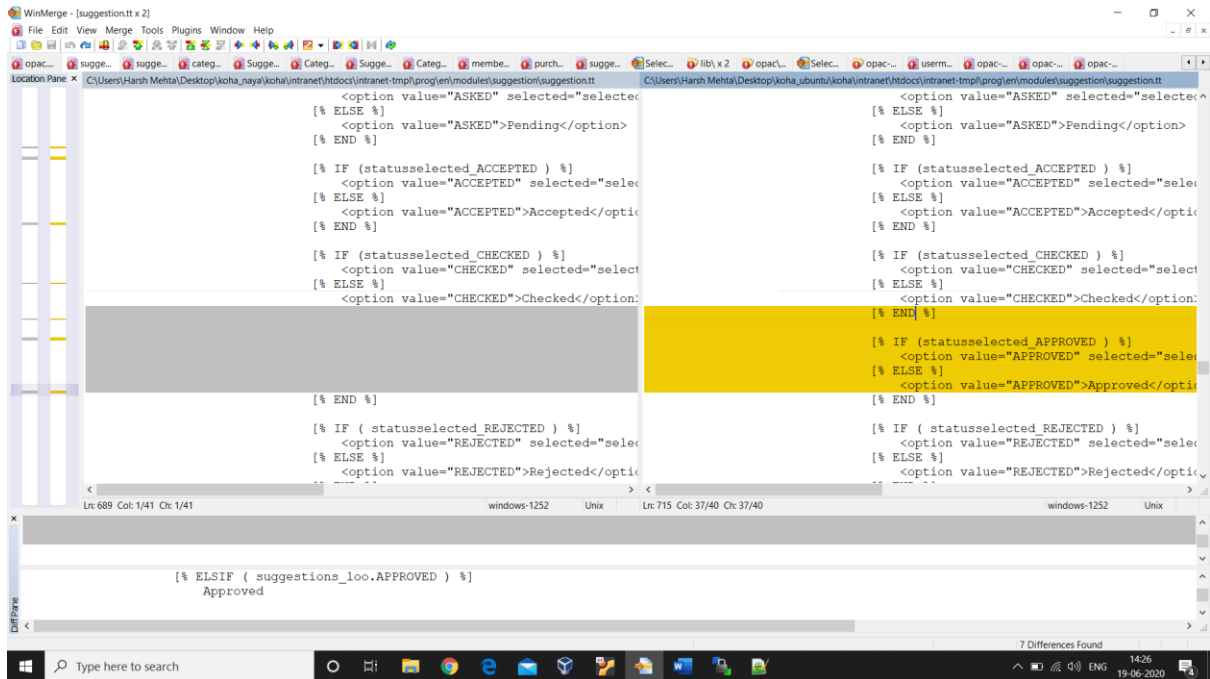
WinMerge - [suggestion.tt x 2]
File Edit View Merge Tools Plugins Window Help

opac... sugge... sugge... categ... Sugge... Categ... Sugge... Categ... membe... purch... sugge... Selec... lib\ x 2 opac\... Selec... opac-... userm... opac-... opac-... opac-...

Location Pane ×

C:\Users\Harsh Mehta\Desktop\koha_naya\koha\intranet\htdocs\intranet-tmpl\prog\en\modules\suggestion\suggestion.tt

<option value="ASKED" selected="selectec
[% ELSE %]
<option value="ASKED">Pending</option>
[% END %]

[% IF (statusselected_ACCEPTED ) %]
<option value="ACCEPTED" selected="selec
[% ELSE %]
<option value="ACCEPTED">Accepted</optic
[% END %]

[% IF (statusselected_CHECKED ) %]
<option value="CHECKED" selected="select
[% ELSE %]
<option value="CHECKED">Checked</option>

[% END %]

[% IF ( statusselected_REJECTED ) %]
<option value="REJECTED" selected="selec
[% ELSE %]
<option value="REJECTED">Rejected</optic

Ln: 689 Col: 1/41 Ch: 1/41 windows-1252 Unix

C:\Users\Harsh Mehta\Desktop\koha_ubuntu\koha\intranet\htdocs\intranet-tmpl\prog\en\modules\suggestion\suggestion.tt

<option value="ASKED" selected="selectec
[% ELSE %]
<option value="ASKED">Pending</option>
[% END %]

[% IF (statusselected_ACCEPTED ) %]
<option value="ACCEPTED" selected="selec
[% ELSE %]
<option value="ACCEPTED">Accepted</optic
[% END %]

[% IF (statusselected_CHECKED ) %]
<option value="CHECKED" selected="select
[% ELSE %]
<option value="CHECKED">Checked</option>
[% END %]

[% IF (statusselected_APPROVED ) %]
<option value="APPROVED" selected="selec
[% ELSE %]
<option value="APPROVED">Approved</optic
[% END %]

[% IF ( statusselected_REJECTED ) %]
<option value="REJECTED" selected="selec
[% ELSE %]
<option value="REJECTED">Rejected</optic

Ln: 715 Col: 37/40 Ch: 37/40 windows-1252 Unix

[% ELSIF ( suggestions_loo.APPROVED ) %]
Approved

Diff Pane

7 Differences Found

Type here to search

ENG 14:26 19-06-2020